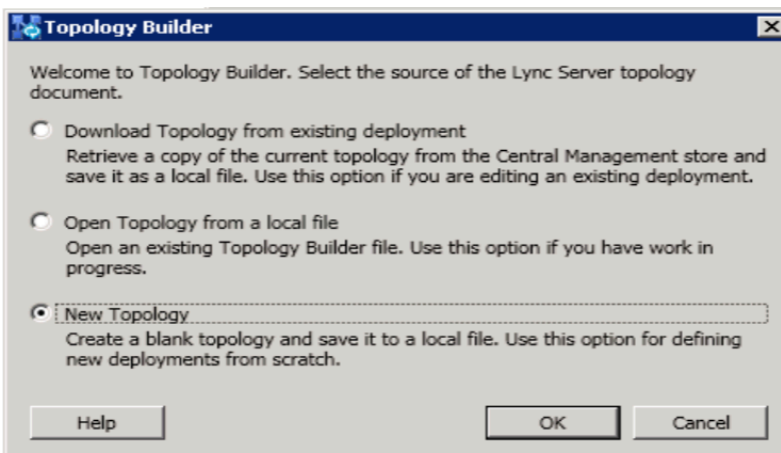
Topology Builder

Welcome to Topology Builder. Select the source of the Lync Server topology document.

Download Topology from existing deployment
Retrieve a copy of the current topology from the Central Management store and save it as a local file. Use this option if you are editing an existing deployment.

Open Topology from a local file
Open an existing Topology Builder file. Use this option if you have work in progress.

New Topology
Create a blank topology and save it to a local file. Use this option for defining new deployments from scratch.

Help

OK

Cancel